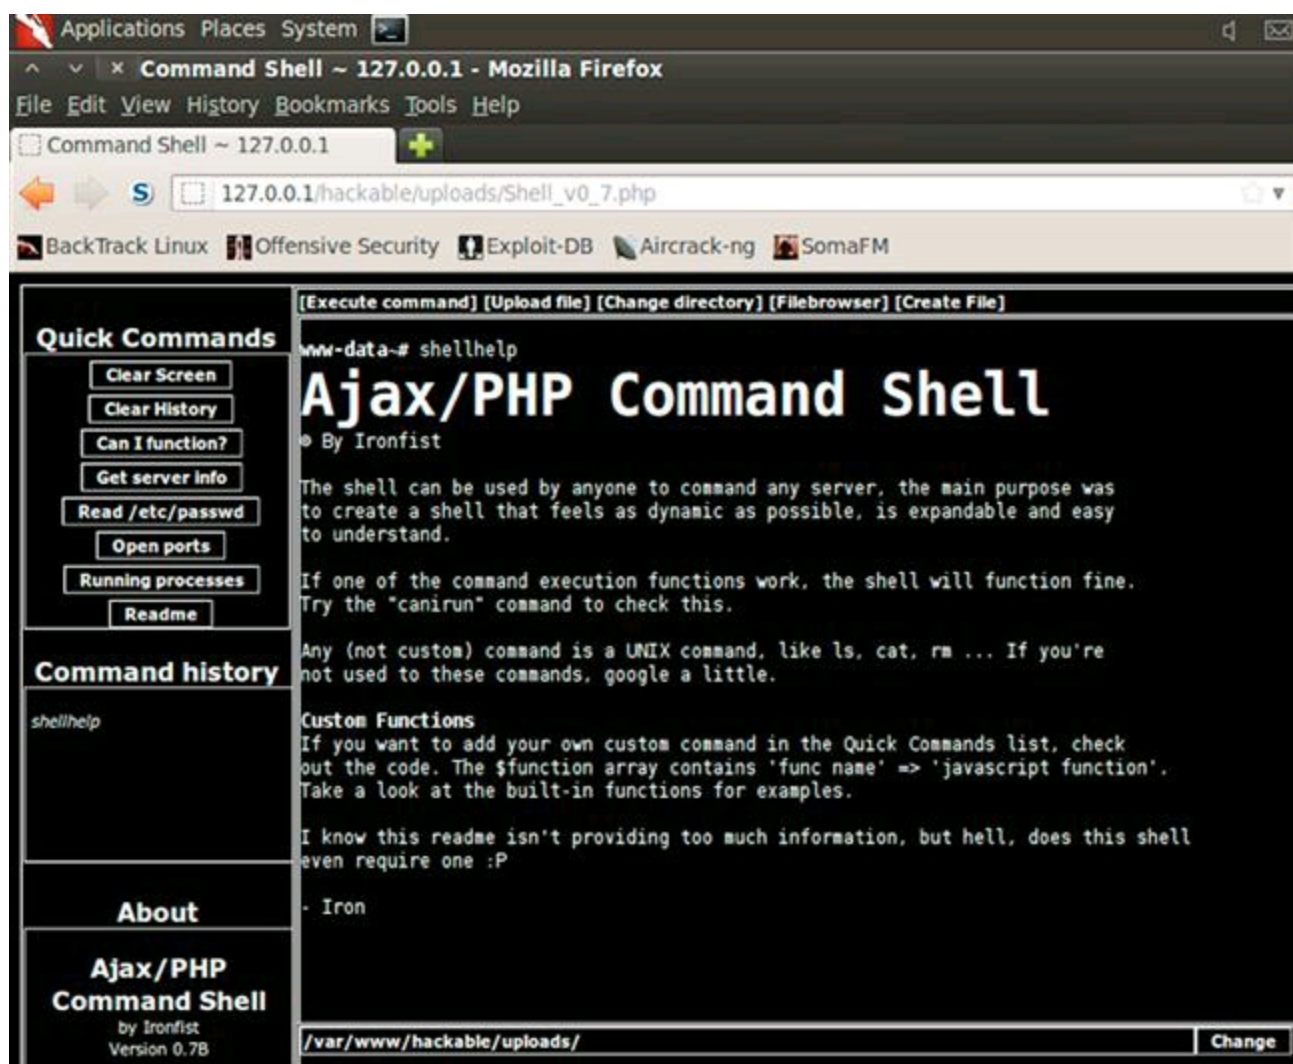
Applications Places System

Command Shell ~ 127.0.0.1 - Mozilla Firefox

File Edit View History Bookmarks Tools Help

Command Shell ~ 127.0.0.1

127.0.0.1/hackable/uploads/Shell_v0_7.php

BackTrack Linux Offensive Security Exploit-DB Aircrack-ng SomaFM

Quick Commands

Clear Screen
Clear History
Can I function?
Get server info
Read /etc/passwd
Open ports
Running processes
Readme

Command history

shellhelp

About

Ajax/PHP Command Shell
by Ironfist
Version 0.7B

[Execute command] [Upload file] [Change directory] [Filebrowser] [Create File]

www-data-# shellhelp

Ajax/PHP Command Shell

© By Ironfist

The shell can be used by anyone to command any server, the main purpose was to create a shell that feels as dynamic as possible, is expandable and easy to understand.

If one of the command execution functions work, the shell will function fine. Try the "canirun" command to check this.

Any (not custom) command is a UNIX command, like ls, cat, rm ... If you're not used to these commands, google a little.

Custom Functions
If you want to add your own custom command in the Quick Commands list, check out the code. The $function array contains 'func name' => 'javascript function'. Take a look at the built-in functions for examples.

I know this readme isn't providing too much information, but hell, does this shell even require one :P

- Iron

/var/www/hackable/uploads/

Change